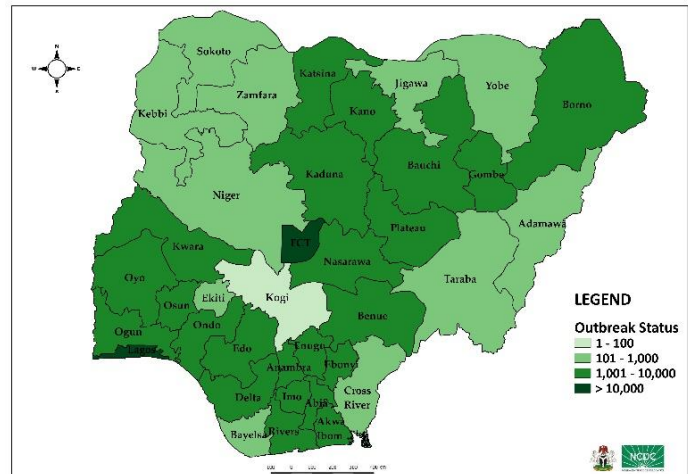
N
W E
S

Sokoto
Zamfara
Kebbi
Katsina
Jigawa
Yobe
Borno
Kano
Kaduna
Bauchi
Gombe
Niger
FCT
Plateau
Adamawa
Kwara
Nasarawa
Taraba
Oyo
Ekiti
Kogi
Osun
Ogun
Ondo
Benue
Lagos
Edo
Enugu
Ebonyi
Anambra
Delta
Imo
Abia
Cross River
Bayelsa
Rivers
Akwa Ibom

LEGEND
Outbreak Status
1 - 100
101 - 1,000
1,001 - 10,000
> 10,000

NCDC